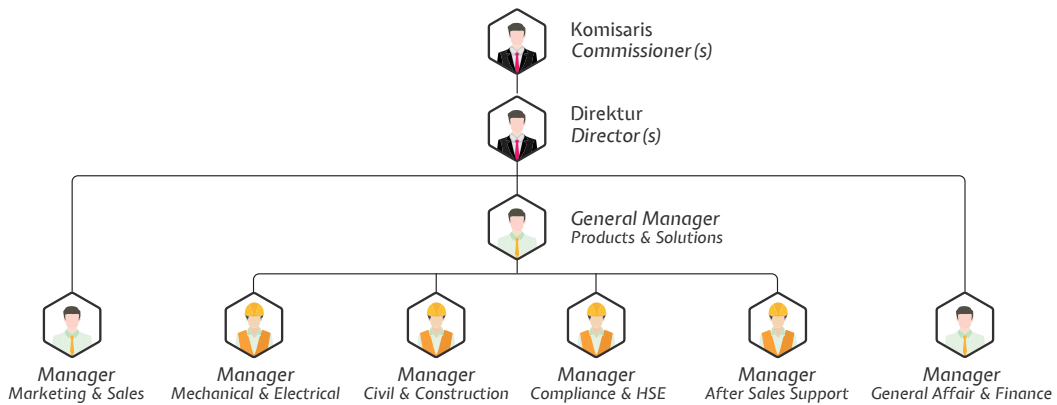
Komisaris
Commissioner(s)

Direktur
Director(s)

General Manager
Products & Solutions

Manager
Marketing & Sales

Manager
Mechanical & Electrical

Manager
Civil & Construction

Manager
Compliance & HSE

Manager
After Sales Support

Manager
General Affair & Finance